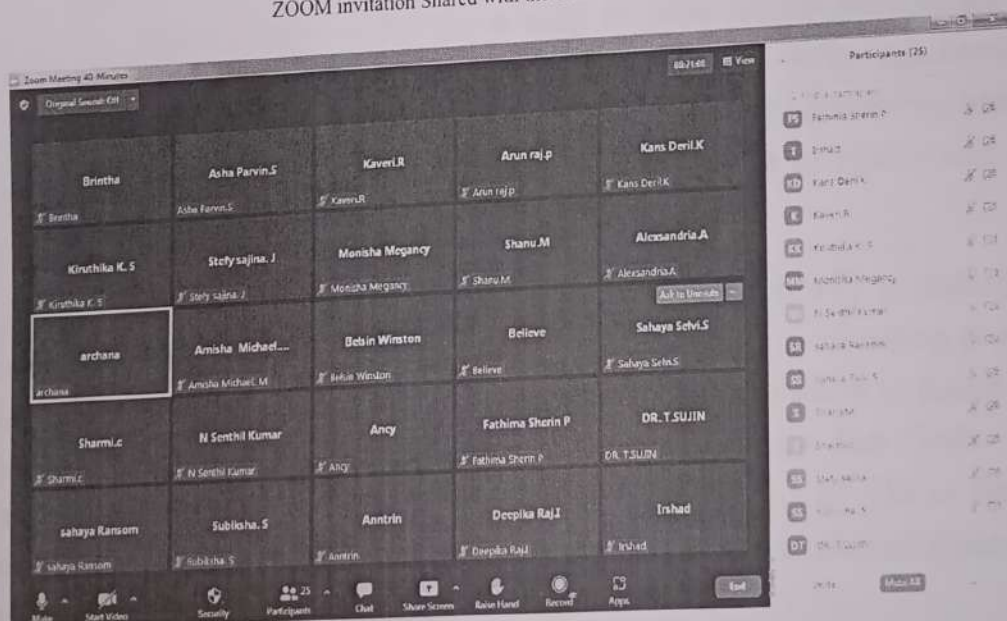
ZOOM invitation Shared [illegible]

Zoom Meeting 40 Minutes

Original Sound: Off

00:21:46 View

Brintha
Brintha

Asha Parvin.S
Asha Parvin.S

Kaveri.R
Kaveri.R

Arun raj.p
Arun raj.p

Kans Deril.K
Kans Deril.K

Kiruthika K. S
Kiruthika K. S

Stefy sajina. J
Stefy sajina. J

Monisha Megancy
Monisha Megancy

Shanu.M
Shanu.M

Alexsandria.A
Alexsandria.A

Ask to Unmute

archana
archana

Amisha Michael....
Amisha Michael. M

Bebin Winston
Bebin Winston

Believe
Believe

Sahaya Selvi.S
Sahaya Selvi.S

Sharmi.c
Sharmi.c

N Senthil Kumar
N Senthil Kumar

Ancy
Ancy

Fathima Sherin P
Fathima Sherin P

DR.T.SUJIN
DR.T.SUJIN

sahaya Ransom
sahaya Ransom

Subiksha. S
Subiksha. S

Anntrin
Anntrin

Deepika Raj.I
Deepika Raj.I

Irshad
Irshad

Mute Start Video Security Participants 25 Chat Share Screen Raise Hand Record Apps End

Participants (25)

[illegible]
FS Fathima Sherin P
I Irshad
KD Kans Deril K
K Kaveri.R
KS Kiruthika K. S
MM Monisha Megancy
N Senthil Kumar
SR sahaya Ransom
SS Sahaya Selvi.S
S Shanu.M
Sharmi.c
SS Stefy sajina
SS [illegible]
DT DR. T.SUJIN

Invite Mute All